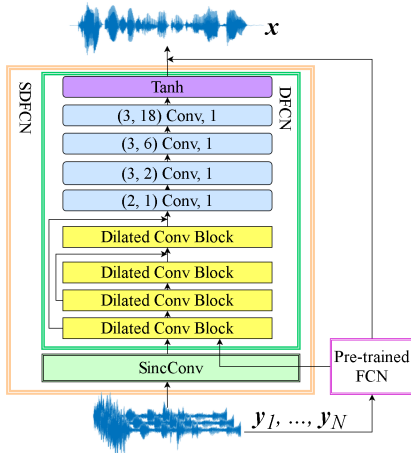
$\boldsymbol{x}$

SDFCN

DFCN

Tanh

(3, 18) Conv, 1

(3, 6) Conv, 1

(3, 2) Conv, 1

(2, 1) Conv, 1

Dilated Conv Block

Dilated Conv Block

Dilated Conv Block

Dilated Conv Block

SincConv

Pre-trained FCN

$\boldsymbol{y}_1, \ldots, \boldsymbol{y}_N$